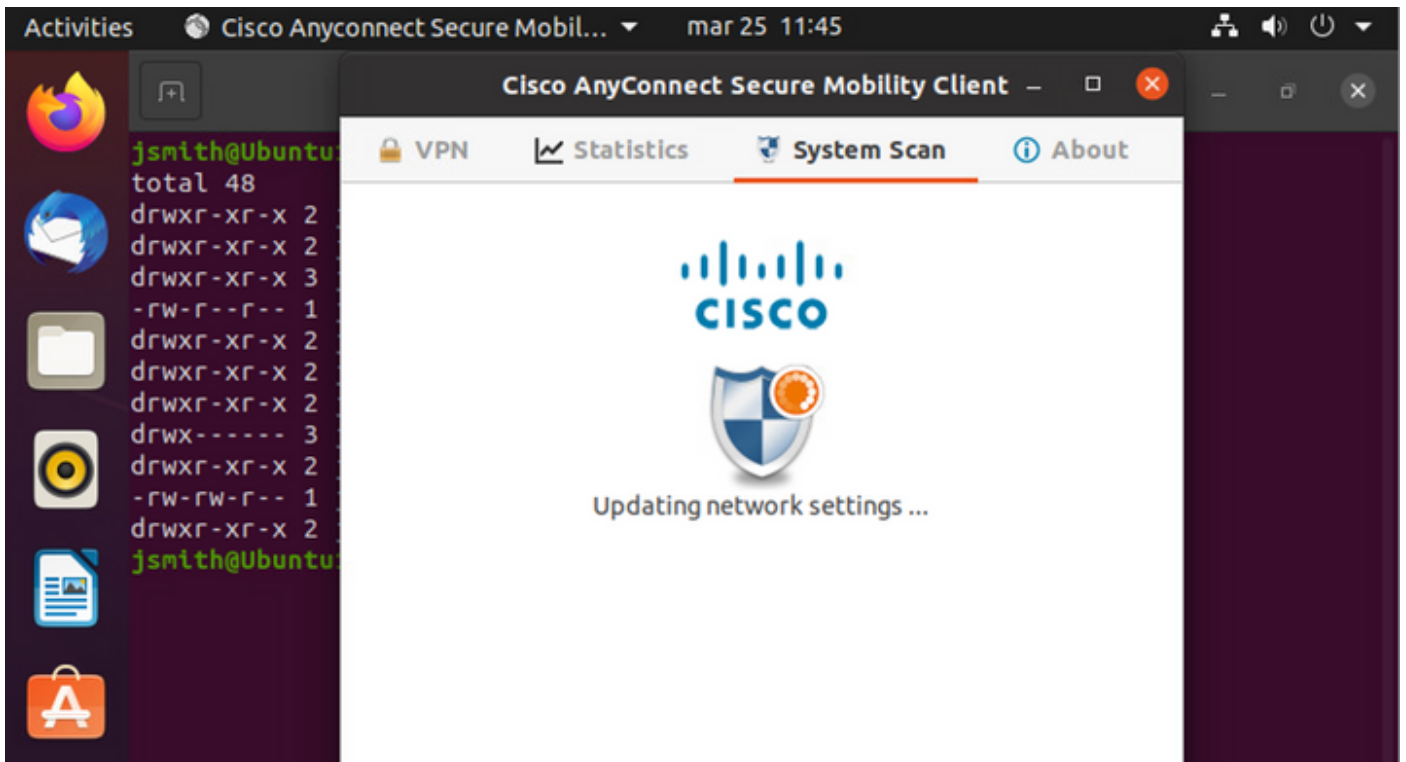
Activities Cisco Anyconnect Secure Mobil... mar 25 11:45

Cisco AnyConnect Secure Mobility Client

VPN Statistics System Scan About

jsmith@Ubuntu
total 48
drwxr-xr-x 2
drwxr-xr-x 2
drwxr-xr-x 3
-rw-r--r-- 1
drwxr-xr-x 2
drwxr-xr-x 2
drwxr-xr-x 2
drwx------ 3
drwxr-xr-x 2
-rw-rw-r-- 1
drwxr-xr-x 2
jsmith@Ubuntu

cisco

Updating network settings ...